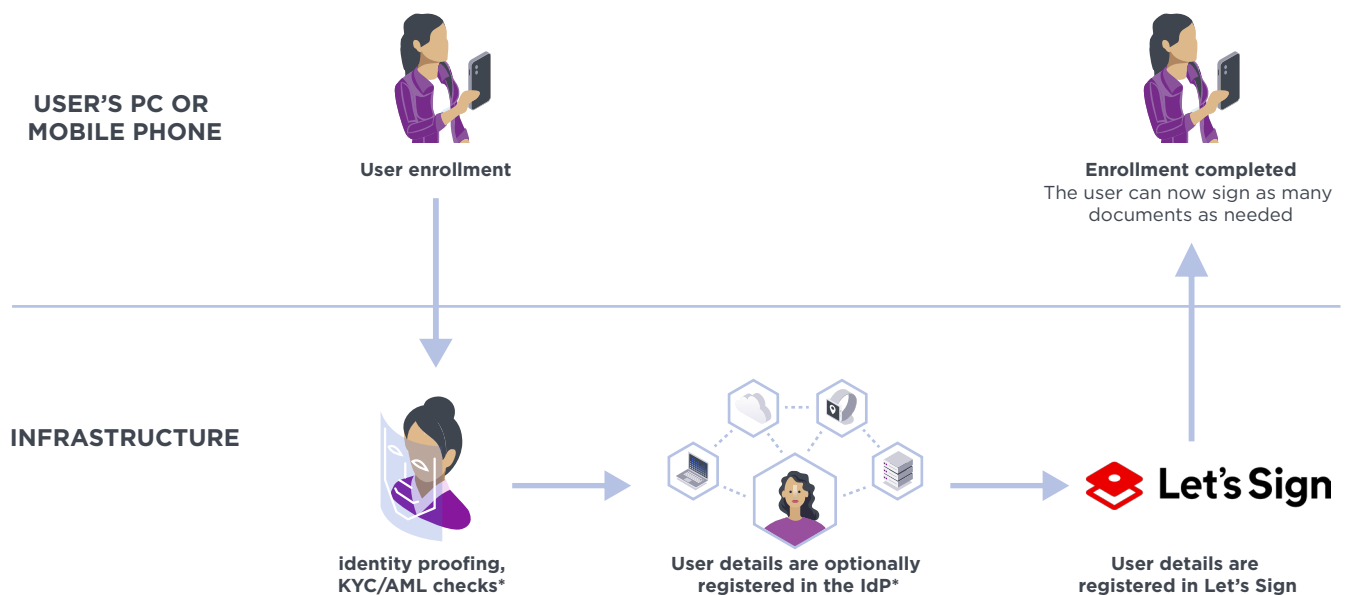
USER'S PC OR MOBILE PHONE

User enrollment

Enrollment completed
The user can now sign as many documents as needed

INFRASTRUCTURE

identity proofing, KYC/AML checks*

User details are optionally registered in the IdP*

Let's Sign

User details are registered in Let's Sign